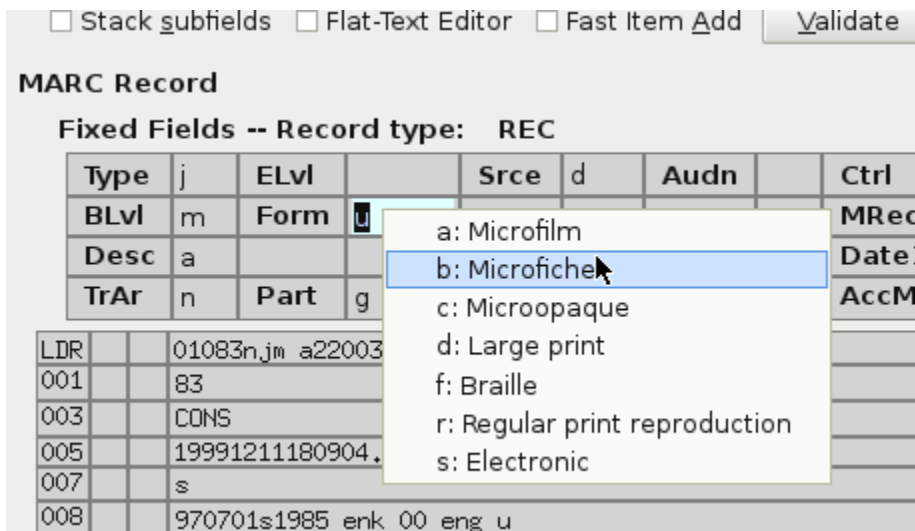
☐ Stack subfields ☐ Flat-Text Editor ☐ Fast Item Add Validate

MARC Record

Fixed Fields -- Record type: REC

| Type | j | ELvl | | Srce | d | Audn | | Ctrl |
|---|---|---|---|---|---|---|---|---|
| BLvl | m | Form | u | | | | | MRec |
| Desc | a | | | | | | | Date1 |
| TrAr | n | Part | g | | | | | AccM |

a: Microfilm
b: Microfiche
c: Microopaque
d: Large print
f: Braille
r: Regular print reproduction
s: Electronic

| LDR | | | 01083njm a22003 |
|---|---|---|---|
| 001 | | | 83 |
| 003 | | | CONS |
| 005 | | | 19991211180904. |
| 007 | | | s |
| 008 | | | 970701s1985 enk 00 eng u |